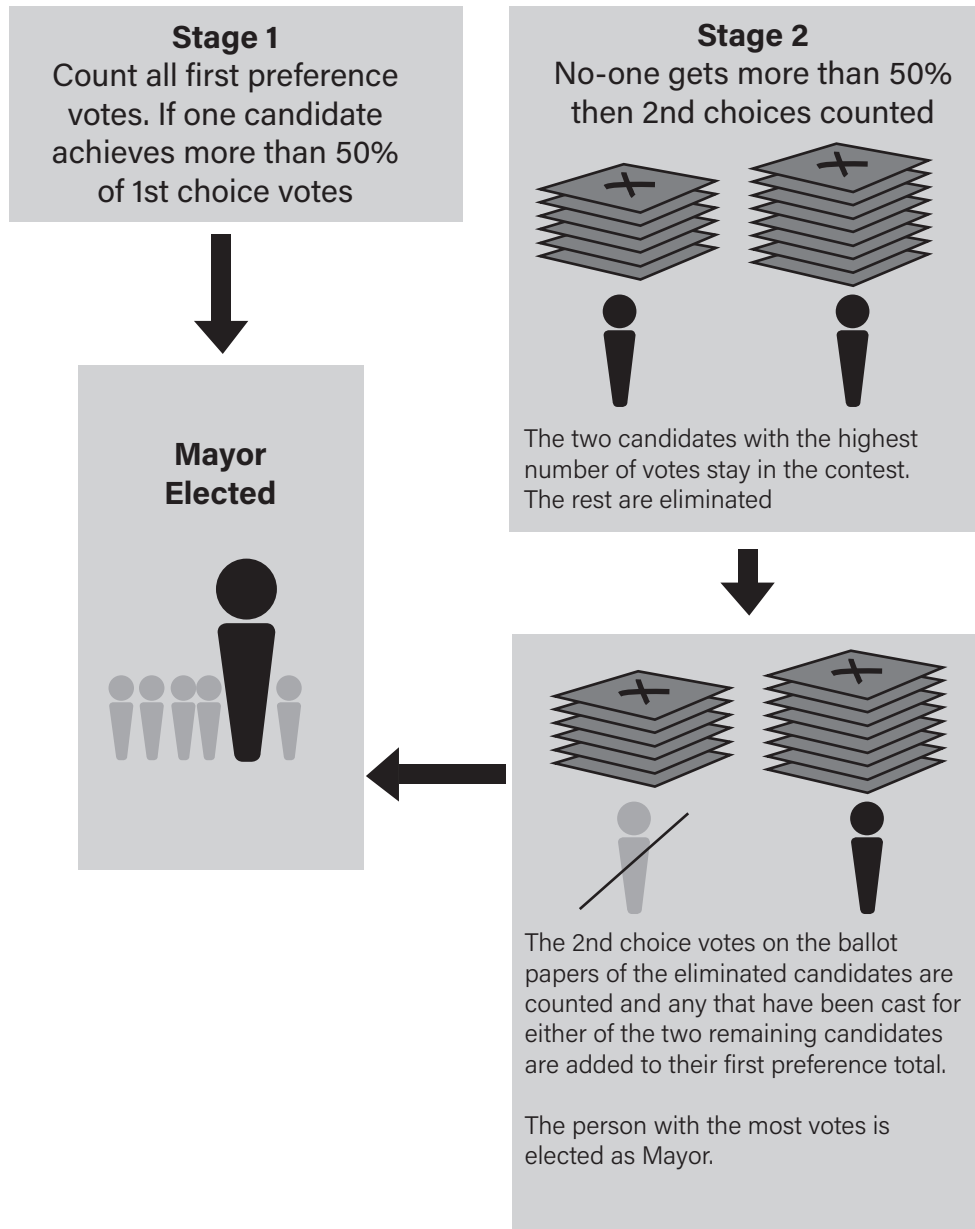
**Stage 1**
Count all first preference votes. If one candidate achieves more than 50% of 1st choice votes

**Mayor Elected**

**Stage 2**
No-one gets more than 50% then 2nd choices counted

The two candidates with the highest number of votes stay in the contest. The rest are eliminated

The 2nd choice votes on the ballot papers of the eliminated candidates are counted and any that have been cast for either of the two remaining candidates are added to their first preference total.

The person with the most votes is elected as Mayor.